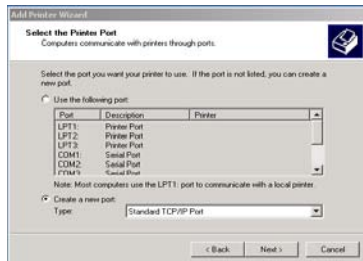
Add Printer Wizard

Select the Printer Port
Computers communicate with printers through ports.

Select the port you want your printer to use. If the port is not listed, you can create a new port.

Use the following port:

| Port | Description | Printer |
|---|---|---|
| LPT1: | Printer Port | |
| LPT2: | Printer Port | |
| LPT3: | Printer Port | |
| COM1: | Serial Port | |
| COM2: | Serial Port | |
| COM3: | Serial Port | |

Note: Most computers use the LPT1: port to communicate with a local printer.

Create a new port:
Type: Standard TCP/IP Port

< Back Next > Cancel